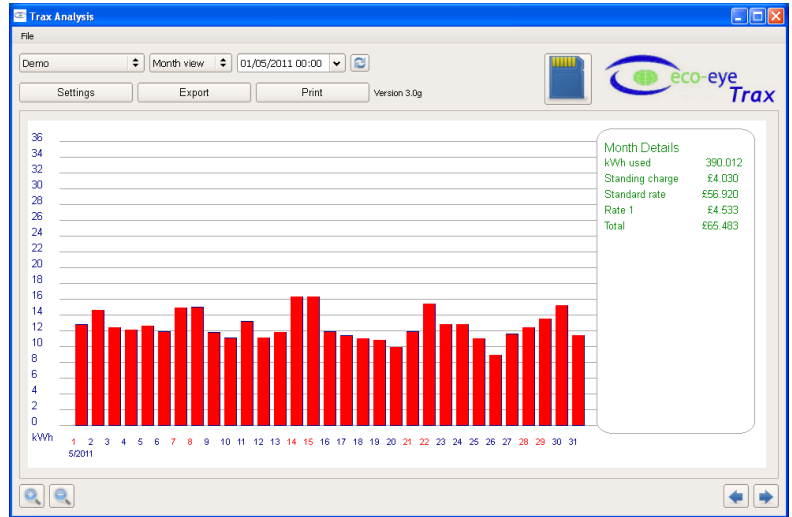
Trax Analysis

File

Demo

Month view

01/05/2011 00:00

Settings

Export

Print

Version 3.0g

eco-eye Trax

36
34
32
30
28
26
24
22
20
18
16
14
12
10
8
6
4
2
0
kWh

1 2 3 4 5 6 7 8 9 10 11 12 13 14 15 16 17 18 19 20 21 22 23 24 25 26 27 28 29 30 31
5/2011

Month Details

| | |
|---|---|
| kWh used | 390.012 |
| Standing charge | £4.030 |
| Standard rate | £56.920 |
| Rate 1 | £4.533 |
| Total | £65.483 |